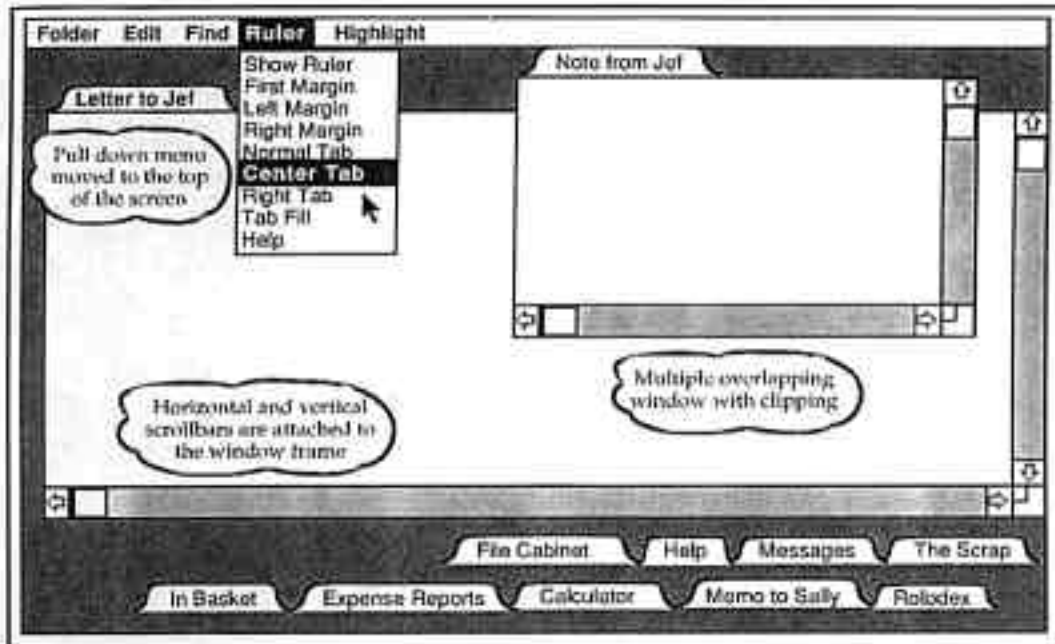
Folder Edit Find Ruler Highlight

Show Ruler
First Margin
Left Margin
Right Margin
Normal Tab
Center Tab
Right Tab
Tab Fill
Help

Note from Jef

Letter to Jef

Pull down menu moved to the top of the screen

Multiple overlapping window with clipping

Horizontal and vertical scrollbars are attached to the window frame

File Cabinet
Help
Messages
The Scrap

In Basket
Expense Reports
Calculator
Memo to Sally
Rolodex